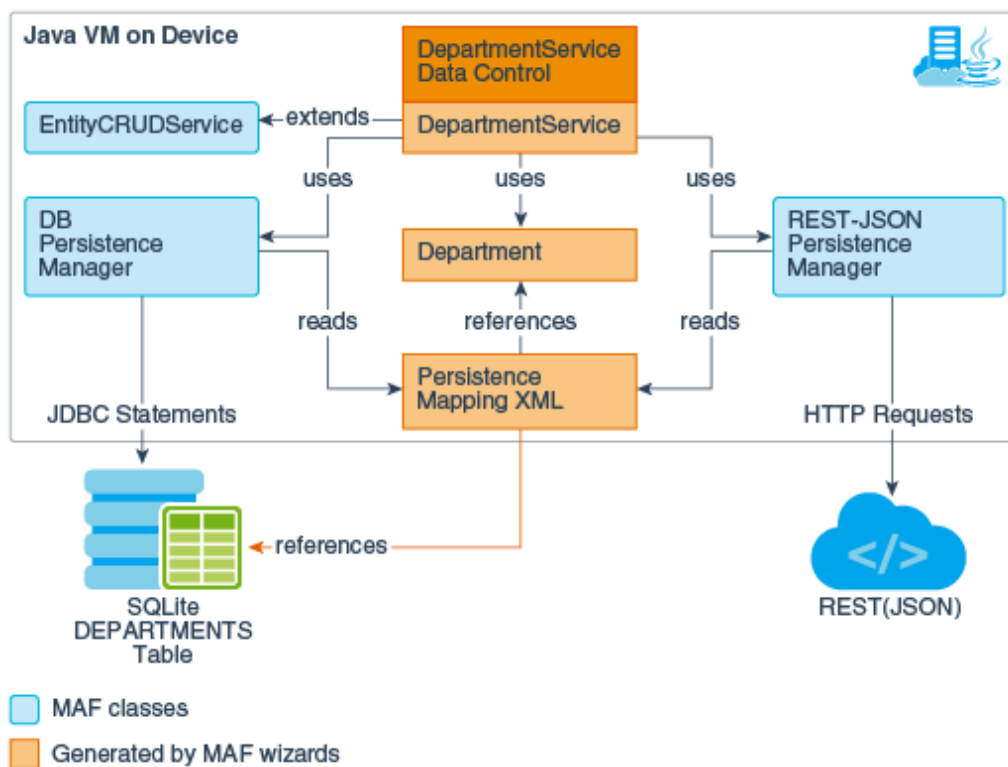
Java VM on Device

DepartmentService Data Control

EntityCRUDService

extends

DepartmentService

uses

uses

uses

DB Persistence Manager

Department

REST-JSON Persistence Manager

reads

references

reads

Persistence Mapping XML

JDBC Statements

HTTP Requests

references

SQLite DEPARTMENTS Table

</>

REST(JSON)

MAF classes

Generated by MAF wizards